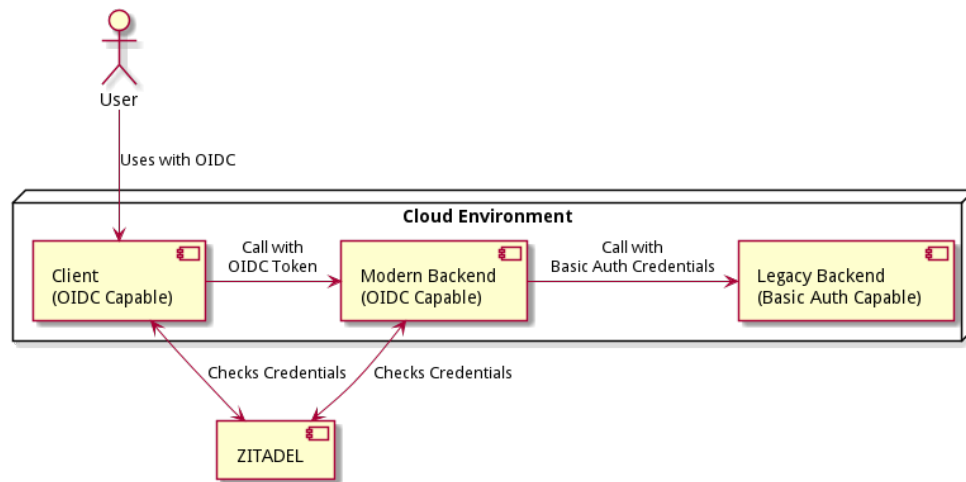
User

Uses with OIDC

Cloud Environment

Client
(OIDC Capable)

Call with
OIDC Token

Modern Backend
(OIDC Capable)

Call with
Basic Auth Credentials

Legacy Backend
(Basic Auth Capable)

Checks Credentials

Checks Credentials

ZITADEL